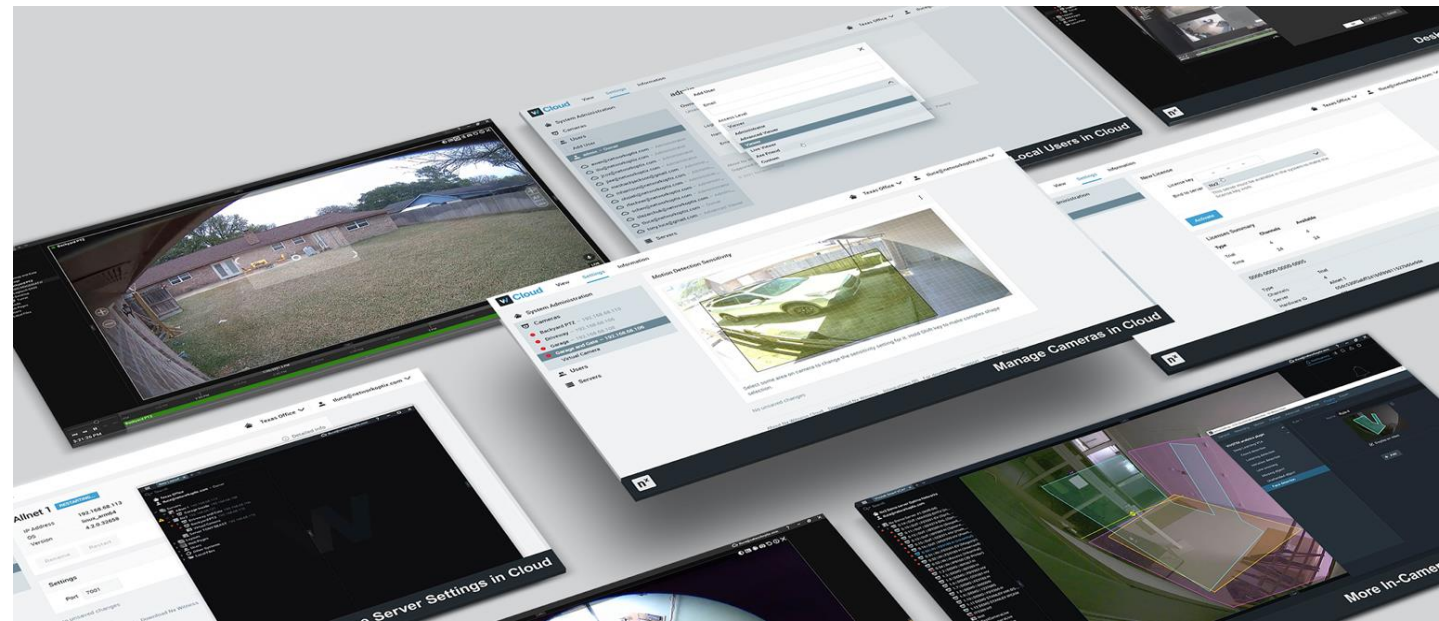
Desk

Local Users in Cloud

Cloud
View
Settings
Information
System Administration
Cameras
Users
Add User
Servers

Texas Office
Manage Cameras in Cloud
Motion Detection Sensitivity
System Administration
Cameras
Backyard PTZ
Driveway
Garage
Garage and cane
Virtual Camera
Users
Servers

New License
Activate
Licenses Summary
Type
Channels
Available
Trial
Time

Texas Office
Allnet 1
IP Address 192.168.68.113
OS
Version
Settings
Port 7001
Server Settings in Cloud

More In-Camera